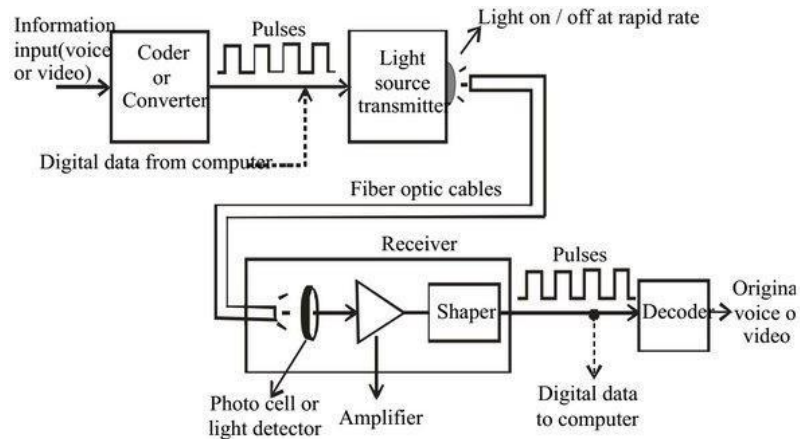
Information input(voice or video)

Coder or Converter

Pulses

Light source transmitter

Light on / off at rapid rate

Digital data from computer

Fiber optic cables

Receiver

Pulses

Shaper

Decoder

Origina voice o video

Photo cell or light detector

Amplifier

Digital data to computer